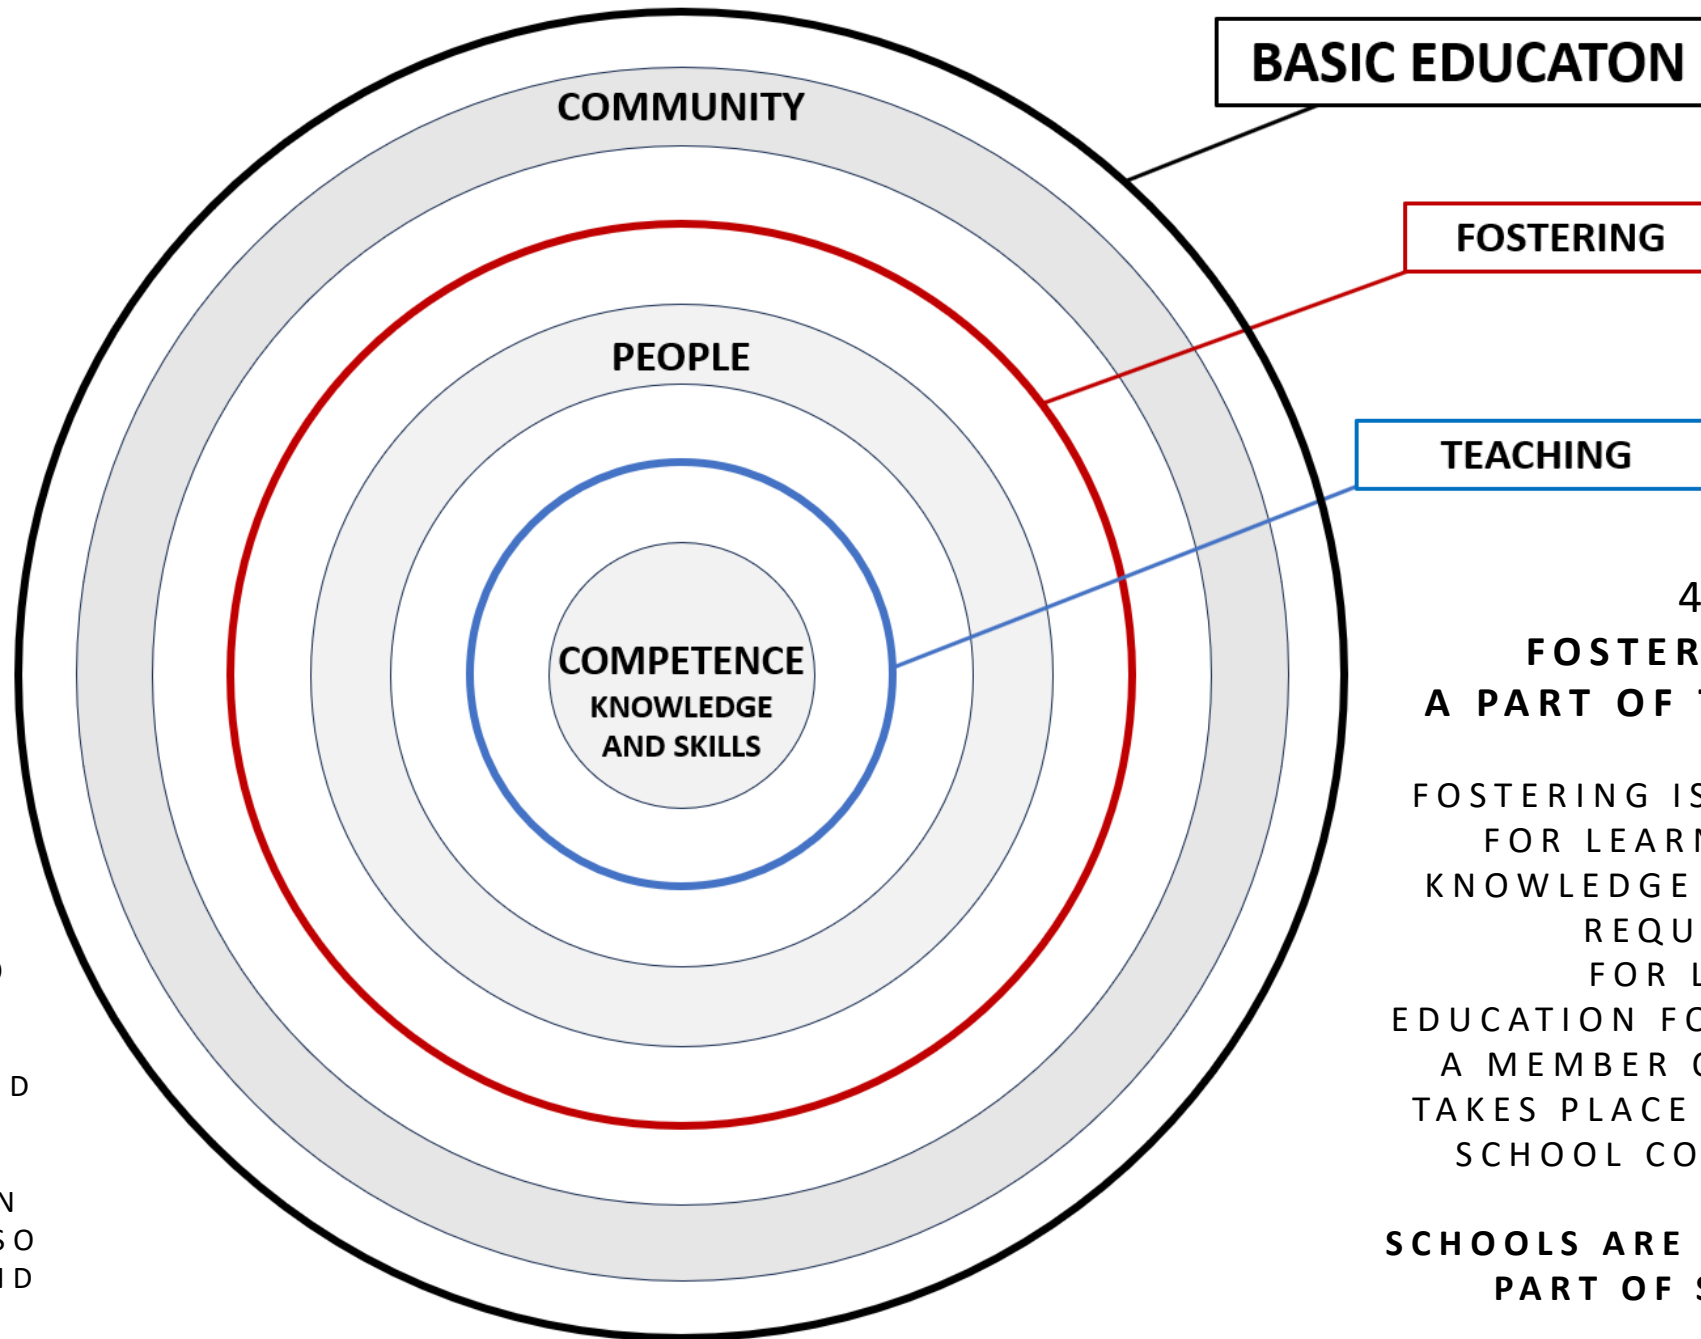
BASIC EDUCATON

FOSTERING

TEACHING

COMMUNITY

PEOPLE

COMPETENCE
KNOWLEDGE AND SKILLS

4
FOSTER
A PART OF

FOSTERING IS
FOR LEARN
KNOWLEDGE
REQU
FOR L
EDUCATION FO
A MEMBER O
TAKES PLACE
SCHOOL CO

SCHOOLS ARE
PART OF S

D
D
N
SO
ID